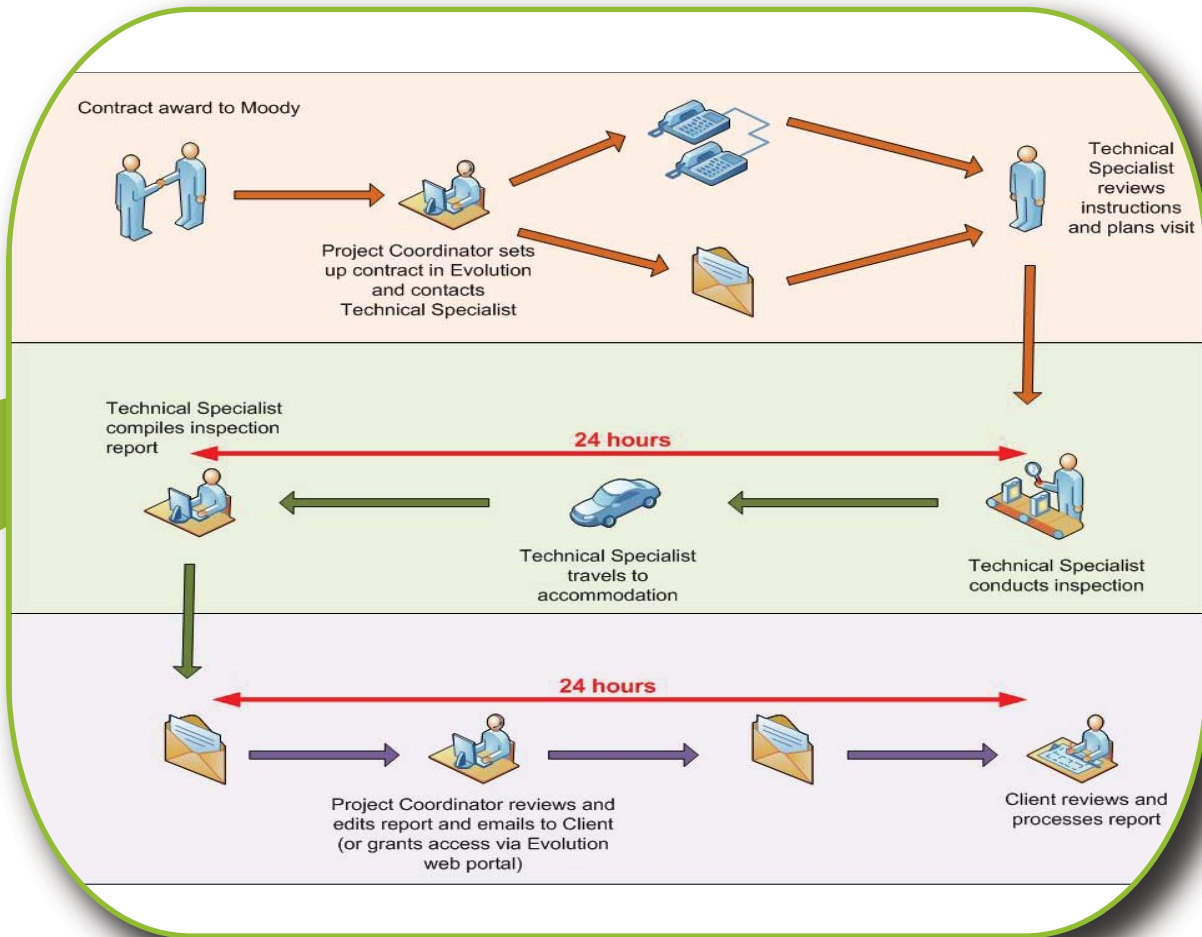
Contract award to Moody

Project Coordinator sets up contract in Evolution and contacts Technical Specialist

Technical Specialist reviews instructions and plans visit

Technical Specialist compiles inspection report

24 hours

Technical Specialist travels to accommodation

Technical Specialist conducts inspection

24 hours

Project Coordinator reviews and edits report and emails to Client (or grants access via Evolution web portal)

Client reviews and processes report